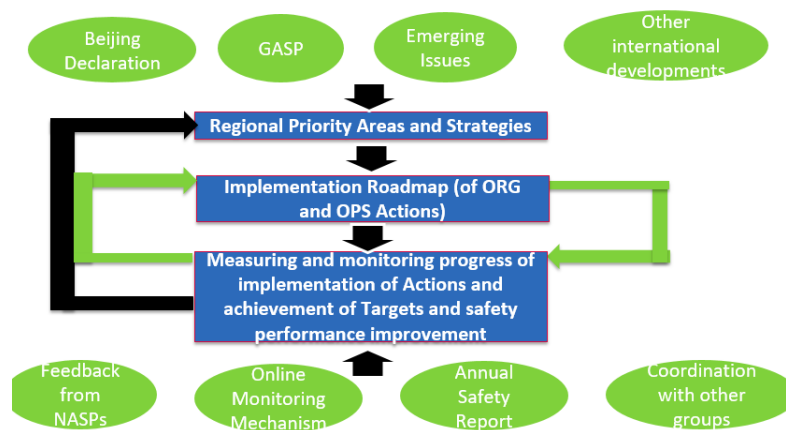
Beijing Declaration

GASP

Emerging Issues

Other international developments

Regional Priority Areas and Strategies

Implementation Roadmap (of ORG and OPS Actions)

Measuring and monitoring progress of implementation of Actions and achievement of Targets and safety performance improvement

Feedback from NASPs

Online Monitoring Mechanism

Annual Safety Report

Coordination with other groups